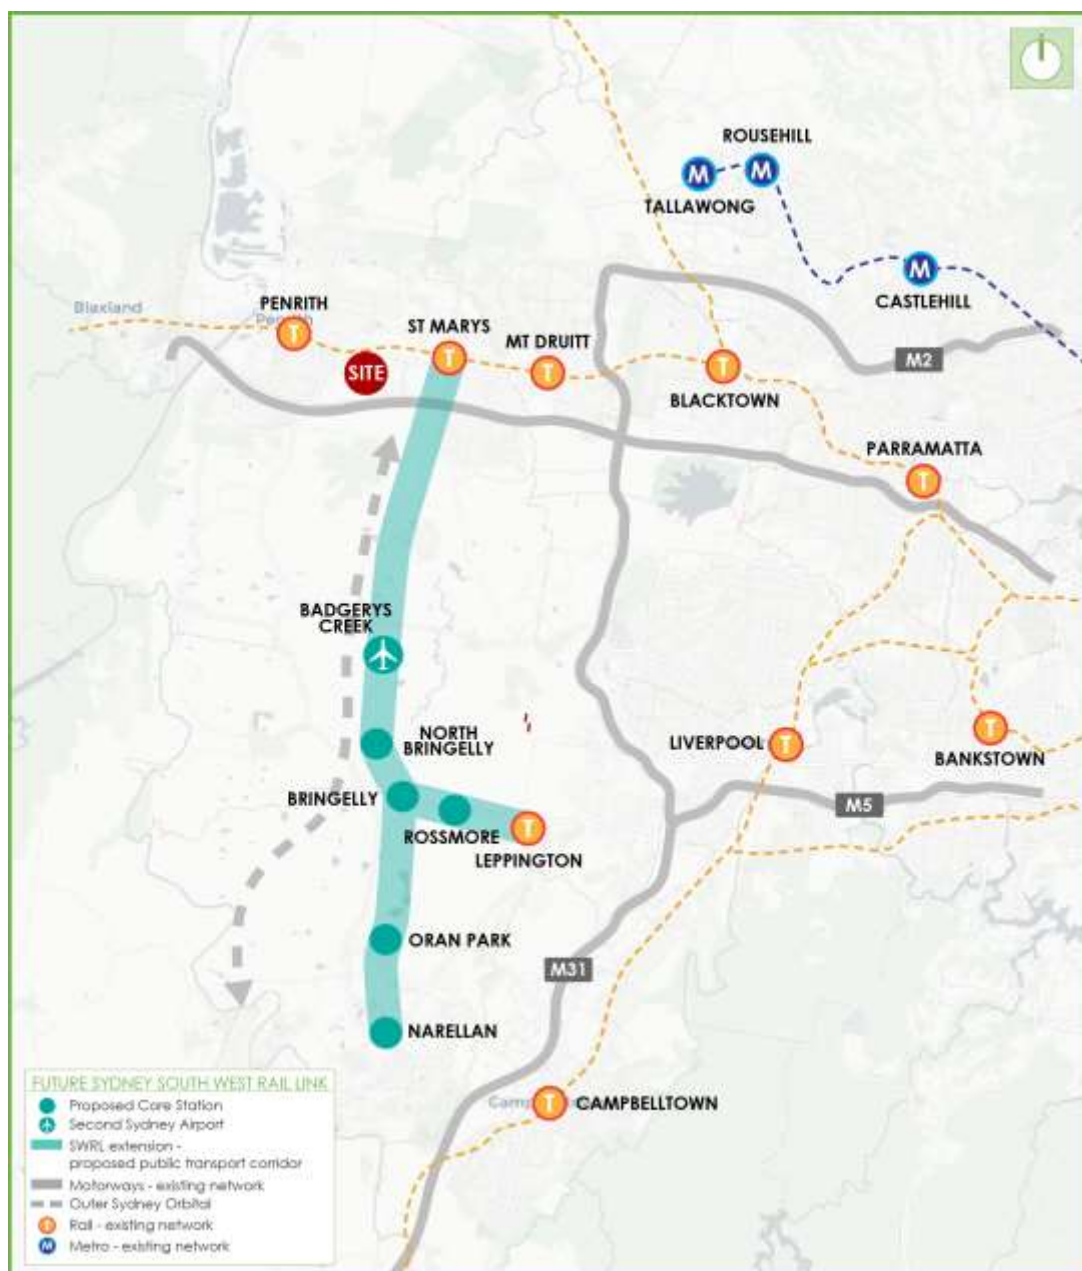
ROUSEHILL
TALLAWONG
CASTLEHILL
Blaxland
PENRITH
Penrith
ST MARYS
MT DRUITT
SITE
BLACKTOWN
M2
PARRAMATTA
BADGERYS CREEK
NORTH BRINGELLY
BRINGELLY
ROSSMORE
LEPPINGTON
LIVERPOOL
BANKSTOWN
M5
ORAN PARK
M31
NARELLAN
Camp
CAMPBELLTOWN

FUTURE SYDNEY SOUTH WEST RAIL LINK
Proposed Core Station
Second Sydney Airport
SWRL extension - proposed public transport corridor
Motorways - existing network
Outer Sydney Orbital
Rail - existing network
Metro - existing network